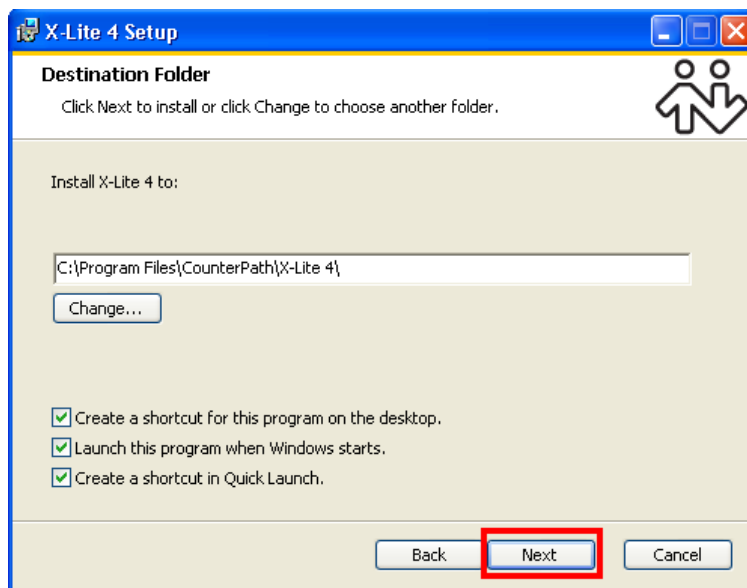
X-Lite 4 Setup

Destination Folder

Click Next to install or click Change to choose another folder.

Install X-Lite 4 to:

C:\Program Files\CounterPath\X-Lite 4\

Change...

Create a shortcut for this program on the desktop.

Launch this program when Windows starts.

Create a shortcut in Quick Launch.

Back

Next

Cancel